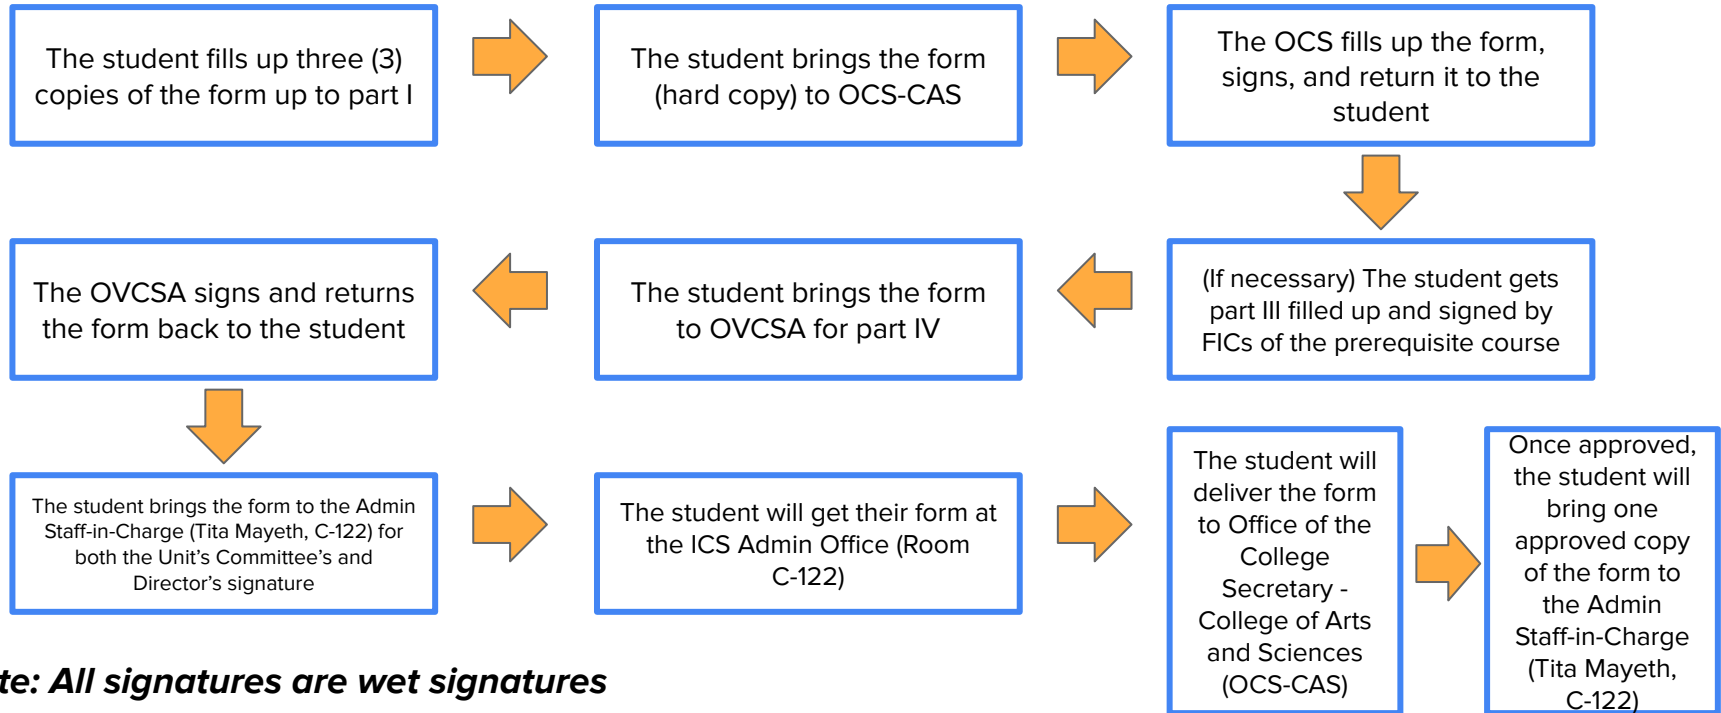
The student fills up three (3) copies of the form up to part I

The student brings the form (hard copy) to OCS-CAS

The OCS fills up the form, signs, and return it to the student

(If necessary) The student gets part III filled up and signed by FICs of the prerequisite course

The student brings the form to OVCSA for part IV

The OVCSA signs and returns the form back to the student

The student brings the form to the Admin Staff-in-Charge (Tita Mayeth, C-122) for both the Unit's Committee's and Director's signature

The student will get their form at the ICS Admin Office (Room C-122)

The student will deliver the form to Office of the College Secretary - College of Arts and Sciences (OCS-CAS)

Once approved, the student will bring one approved copy of the form to the Admin Staff-in-Charge (Tita Mayeth, C-122)

te: All signatures are wet signatures